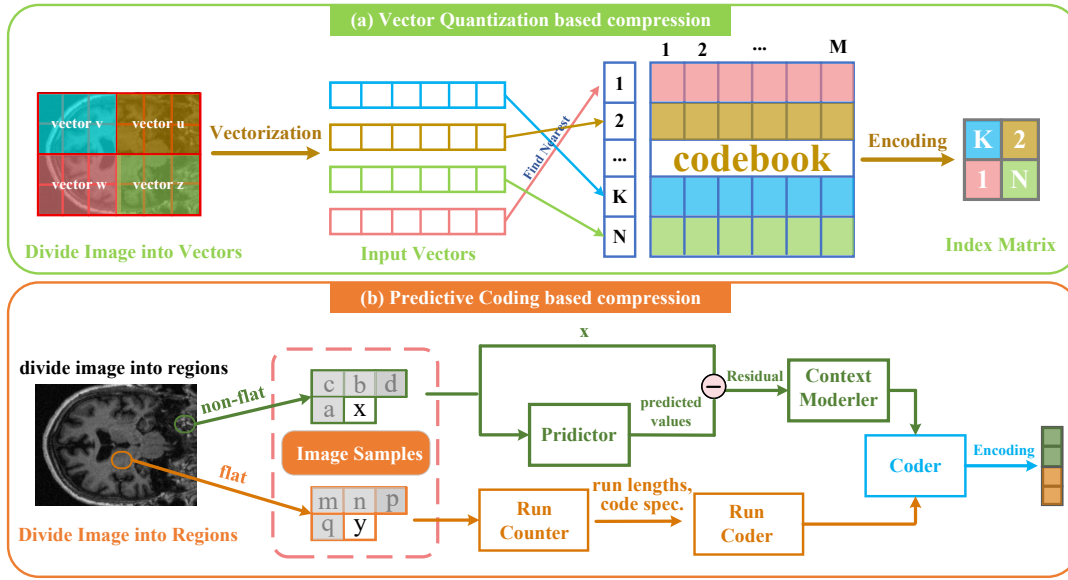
(a) Vector Quantization based compression

vector v
vector u
vector w
vector z

Vectorization

Divide Image into Vectors

Input Vectors

Find Nearest

1
2
...
K
N

1 2 ... M

codebook

Encoding

K 2
1 N

Index Matrix

(b) Predictive Coding based compression

divide image into regions

non-flat

flat

Divide Image into Regions

c b d
a x

Image Samples

m n p
q y

x

predicted values

Pridictor

Residual

Context Moderler

Coder

Encoding

Run Counter

run lengths, code spec.

Run Coder